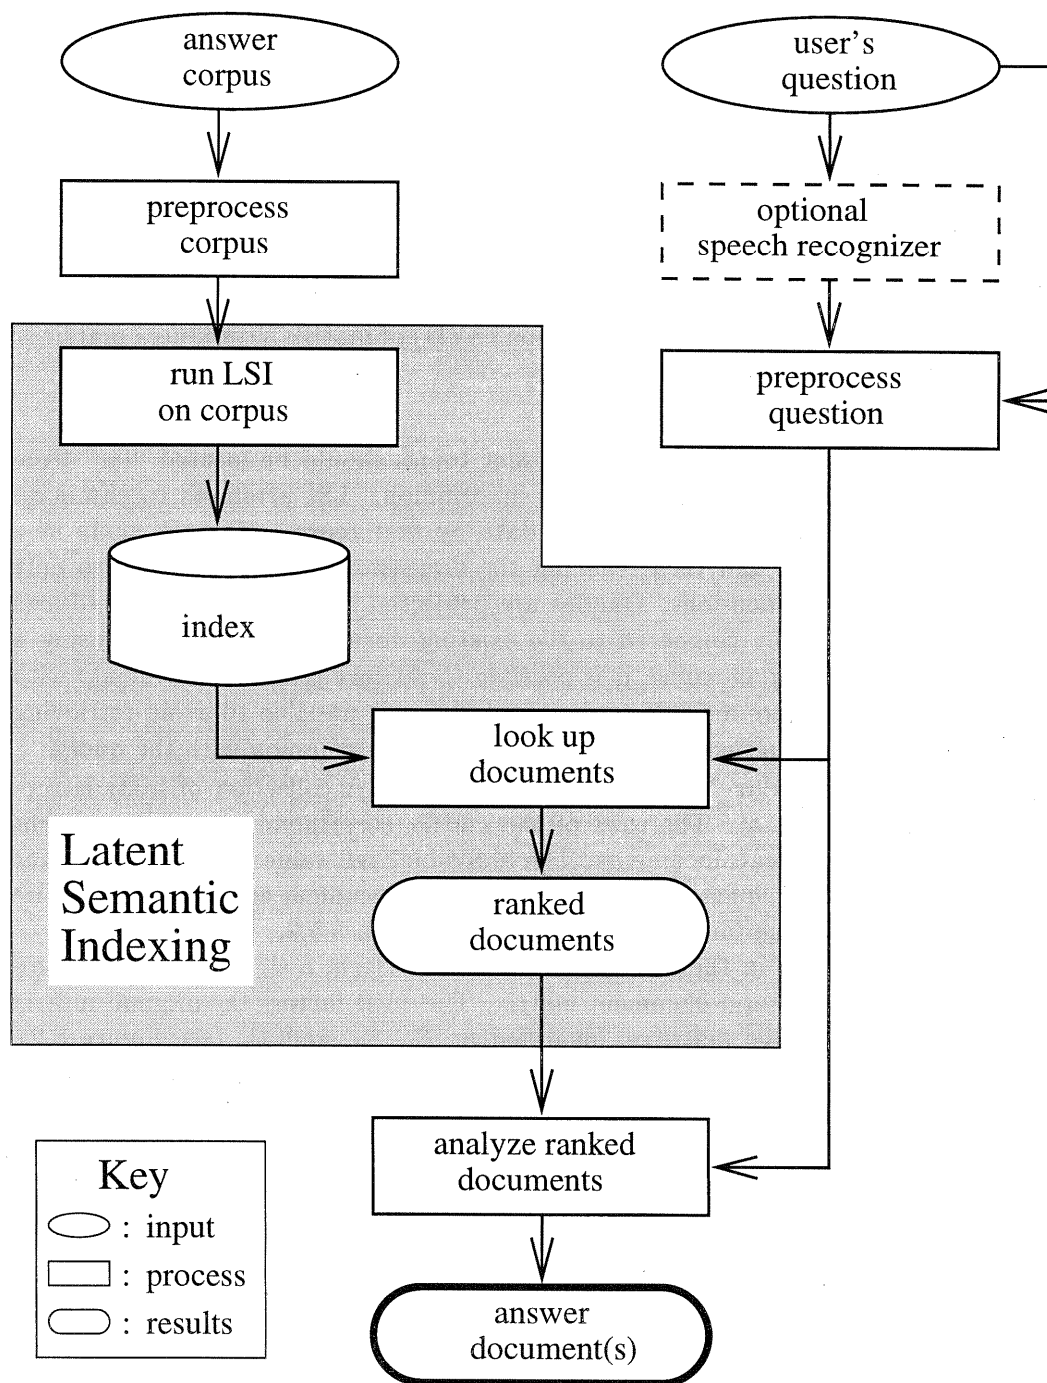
answer corpus

user's question

preprocess corpus

optional speech recognizer

run LSI on corpus

preprocess question

index

look up documents

Latent Semantic Indexing

ranked documents

analyze ranked documents

Key
: input
: process
: results

answer document(s)